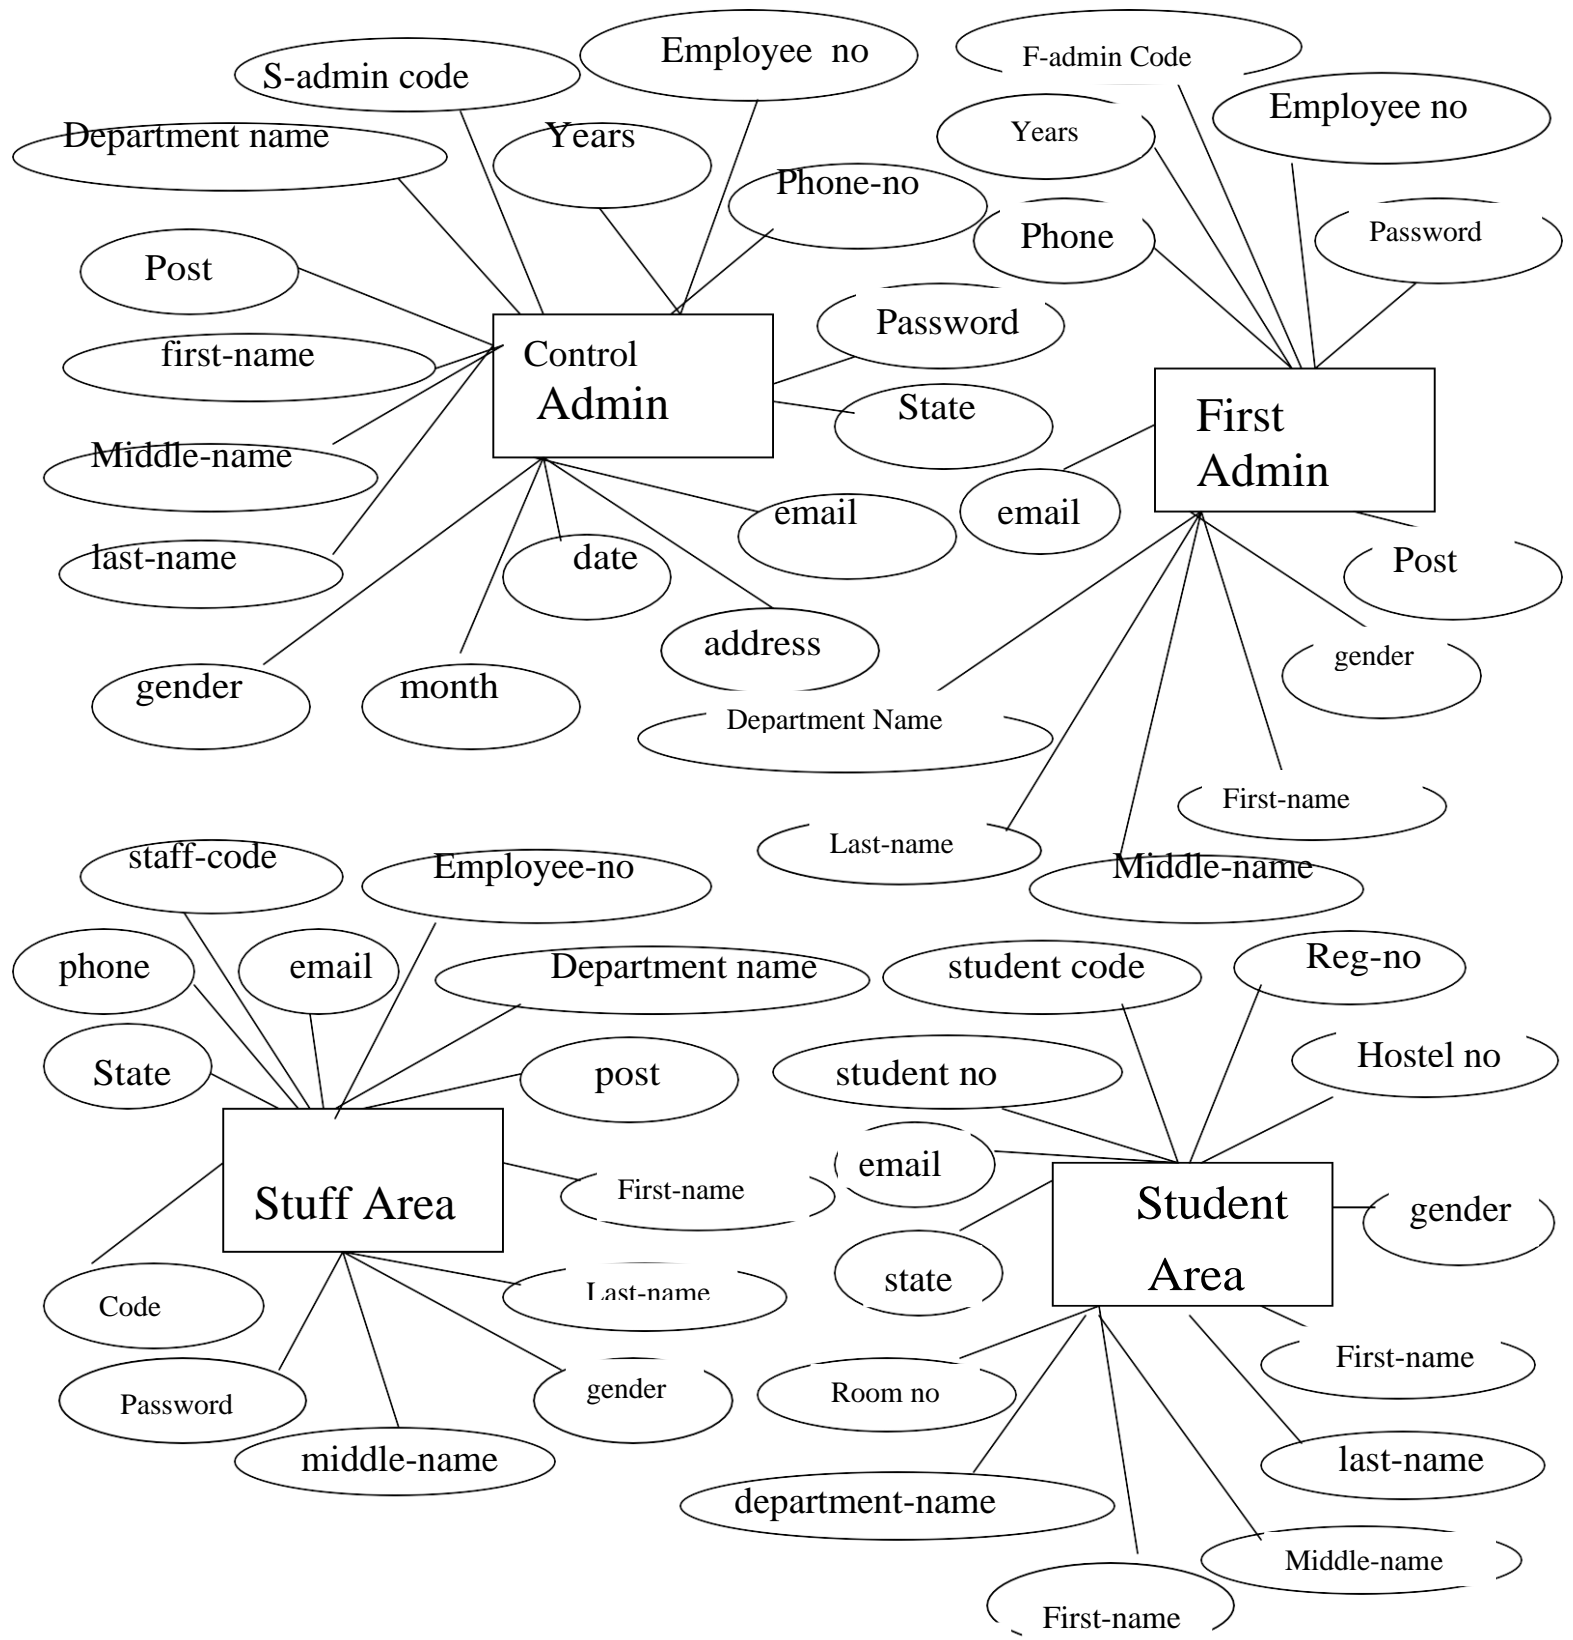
S-admin code
Employee no
F-admin Code
Department name
Years
Years
Employee no
Phone-no
Phone
Password
Post
Password
first-name
Control Admin
State
Middle-name
First Admin
email
email
last-name
date
Post
address
gender
gender
month
Department Name
First-name
Last-name
Middle-name
staff-code
Employee-no
phone
email
Department name
student code
Reg-no
State
post
student no
Hostel no
email
Stuff Area
First-name
Student Area
gender
state
Code
Last-name
First-name
Room no
Password
gender
middle-name
last-name
department-name
Middle-name
First-name